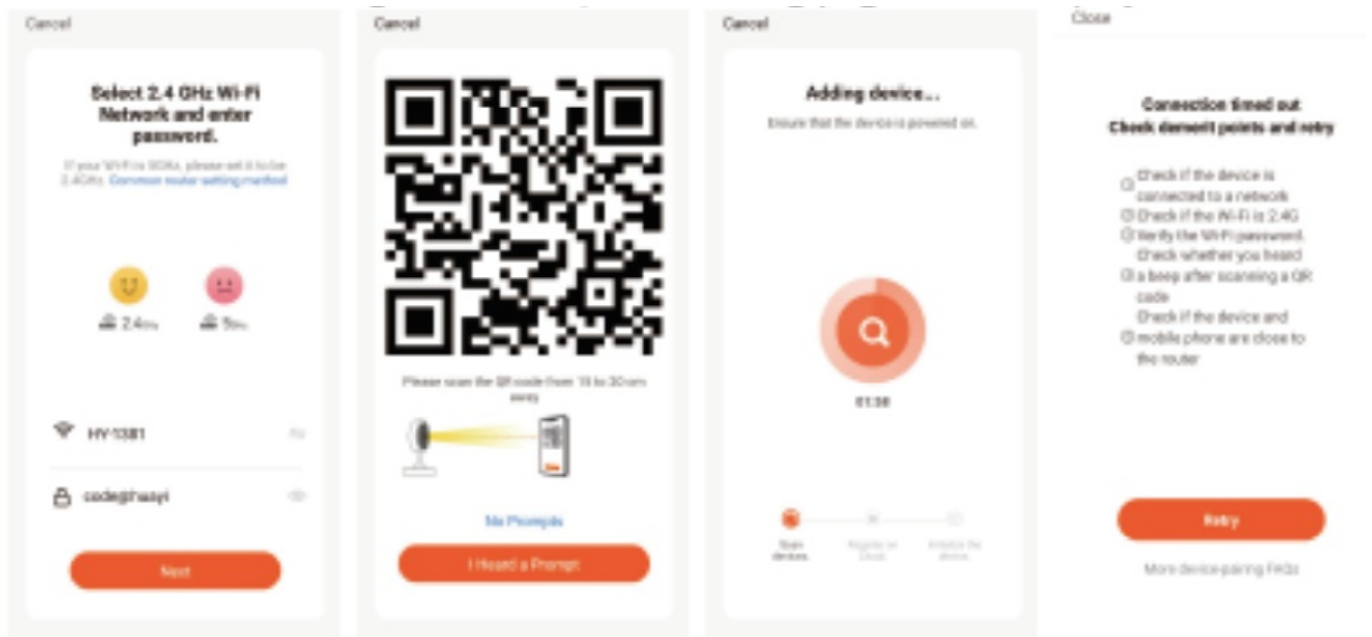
Cancel

Select 2.4 GHz Wi-Fi Network and enter password.

If your Wi-Fi is 5GHz, please set it to be 2.4GHz. Common router setting method

2.4GHz

5GHz

HY-1381

codeghwsyi

Next

Cancel

Please scan the QR code from 15 to 30 cm away

No Prompts

I Heard a Prompt

Cancel

Adding device...

Ensure that the device is powered on.

01:38

Scan devices

Register on Cloud

Initialize the device

Close

Connection timed out
Check demerit points and retry

Check if the device is connected to a network
Check if the Wi-Fi is 2.4G
Verify the Wi-Fi password.
Check whether you heard a beep after scanning a QR code
Check if the device and mobile phone are close to the router

Retry

More device-pairing FAQs